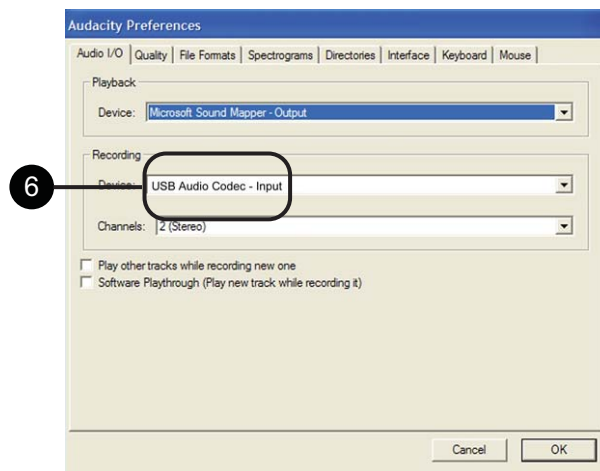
Audacity Preferences

Audio I/O | Quality | File Formats | Spectrograms | Directories | Interface | Keyboard | Mouse

Playback

Device: Microsoft Sound Mapper - Output

Recording

6

Device: USB Audio Codec - Input

Channels: 2 (Stereo)

Play other tracks while recording new one

Software Playthrough (Play new track while recording it)

Cancel

OK